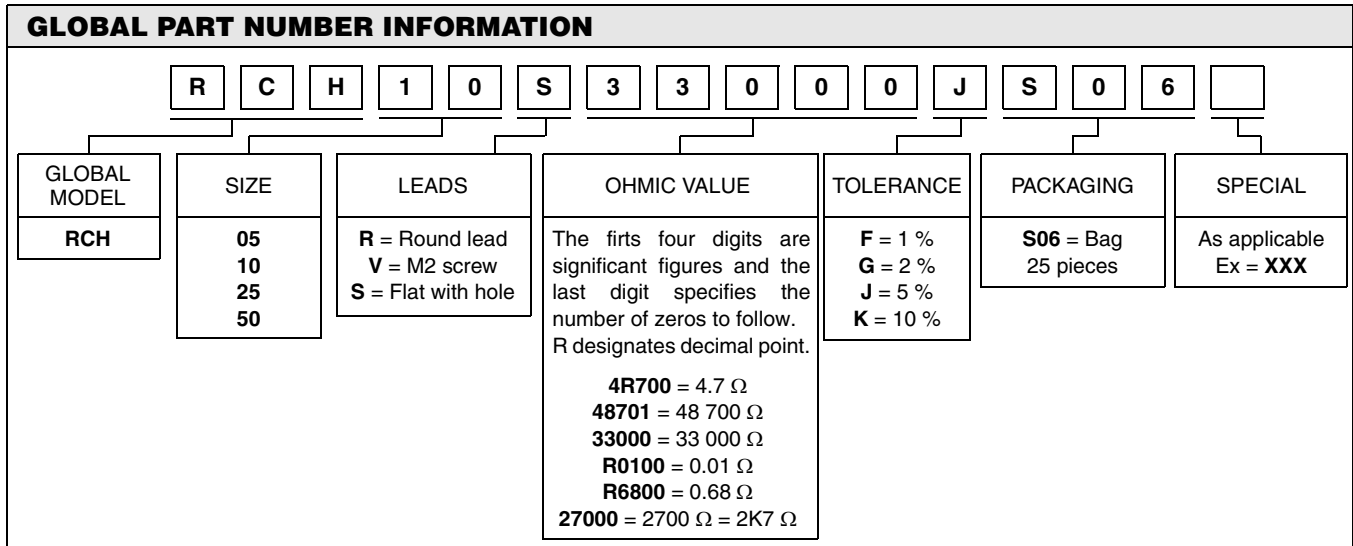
GLOBAL PART NUMBER INFORMATION

R C H 1 0 S 3 3 0 0 0 J S 0 6

| GLOBAL MODEL | SIZE | LEADS | OHMIC VALUE | TOLERANCE | PACKAGING | SPECIAL |
|---|---|---|---|---|---|---|
| RCH | 05<br>10<br>25<br>50 | R = Round lead<br>V = M2 screw<br>S = Flat with hole | The firts four digits are significant figures and the last digit specifies the number of zeros to follow. R designates decimal point.<br><br>4R700 = 4.7 $\Omega$<br>48701 = 48 700 $\Omega$<br>33000 = 33 000 $\Omega$<br>R0100 = 0.01 $\Omega$<br>R6800 = 0.68 $\Omega$<br>27000 = 2700 $\Omega$ = 2K7 $\Omega$ | F = 1 %<br>G = 2 %<br>J = 5 %<br>K = 10 % | S06 = Bag<br>25 pieces | As applicable<br>Ex = XXX |